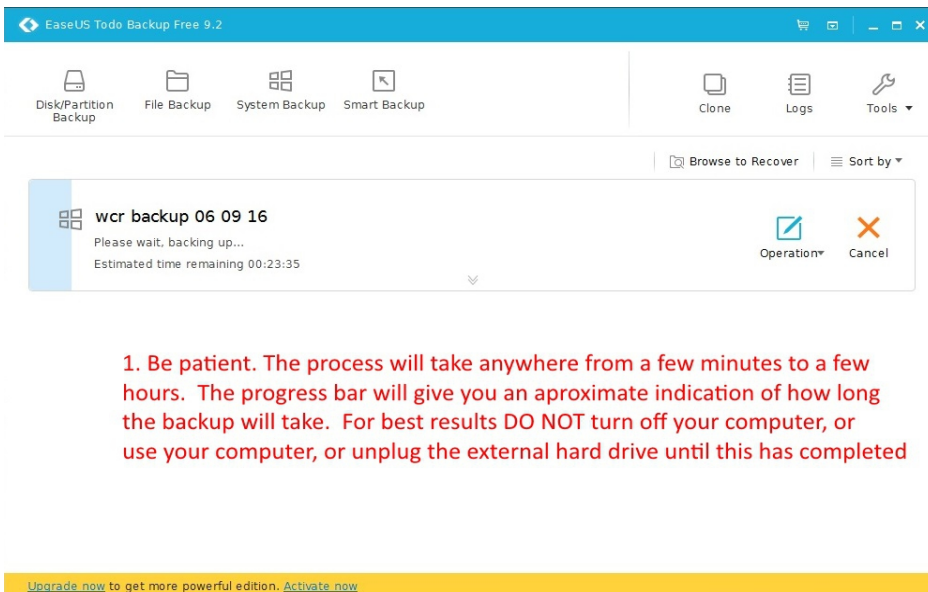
EaseUS Todo Backup Free 9.2

Disk/Partition Backup
File Backup
System Backup
Smart Backup
Clone
Logs
Tools

Browse to Recover
Sort by

wcr backup 06 09 16
Please wait, backing up...
Estimated time remaining 00:23:35
Operation
Cancel

1. Be patient. The process will take anywhere from a few minutes to a few hours. The progress bar will give you an aproximate indication of how long the backup will take. For best results DO NOT turn off your computer, or use your computer, or unplug the external hard drive until this has completed

Upgrade now to get more powerful edition. Activate now